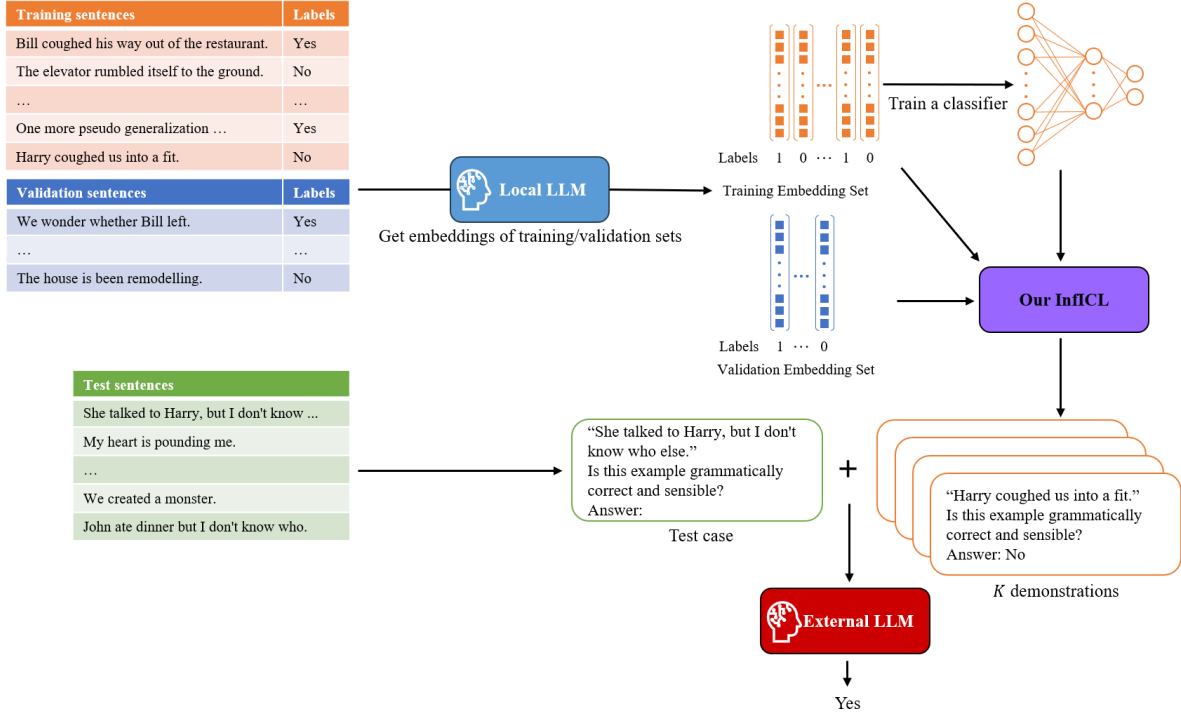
| Training sentences | Labels |
|---|---|
| Bill coughed his way out of the restaurant. | Yes |
| The elevator rumbled itself to the ground. | No |
| … | … |
| One more pseudo generalization … | Yes |
| Harry coughed us into a fit. | No |

| Validation sentences | Labels |
|---|---|
| We wonder whether Bill left. | Yes |
| … | … |
| The house is been remodelling. | No |

Local LLM

Get embeddings of training/validation sets

Labels 1 0 ⋯ 1 0

Training Embedding Set

Train a classifier

Labels 1 ⋯ 0

Validation Embedding Set

Our InfICL

| Test sentences |
|---|
| She talked to Harry, but I don't know ... |
| My heart is pounding me. |
| … |
| We created a monster. |
| John ate dinner but I don't know who. |

"She talked to Harry, but I don't know who else."
Is this example grammatically correct and sensible?
Answer:

Test case

+

"Harry coughed us into a fit."
Is this example grammatically correct and sensible?
Answer: No

$K$ demonstrations

External LLM

Yes